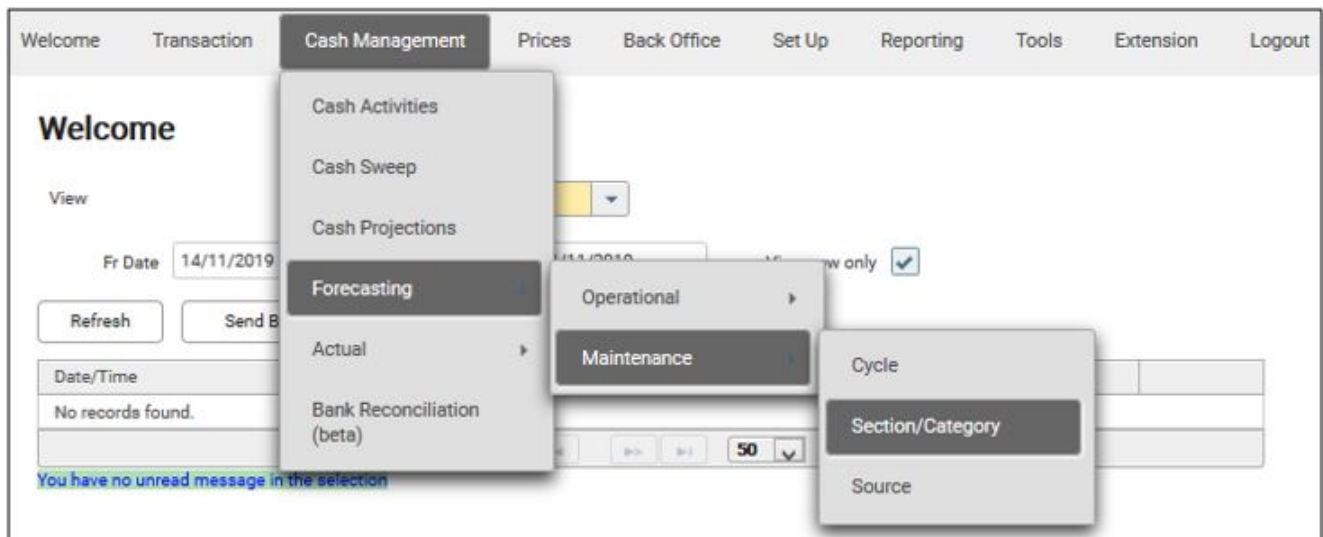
Welcome Transaction Cash Management Prices Back Office Set Up Reporting Tools Extension Logout

Cash Activities

Cash Sweep

Cash Projections

Forecasting

Actual

Bank Reconciliation (beta)

Operational

Maintenance

Cycle

Section/Category

Source

Welcome

View

Fr Date 14/11/2019 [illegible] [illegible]/11/2019 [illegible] only

Refresh Send B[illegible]

Date/Time

No records found.

50

You have no unread message in the selection